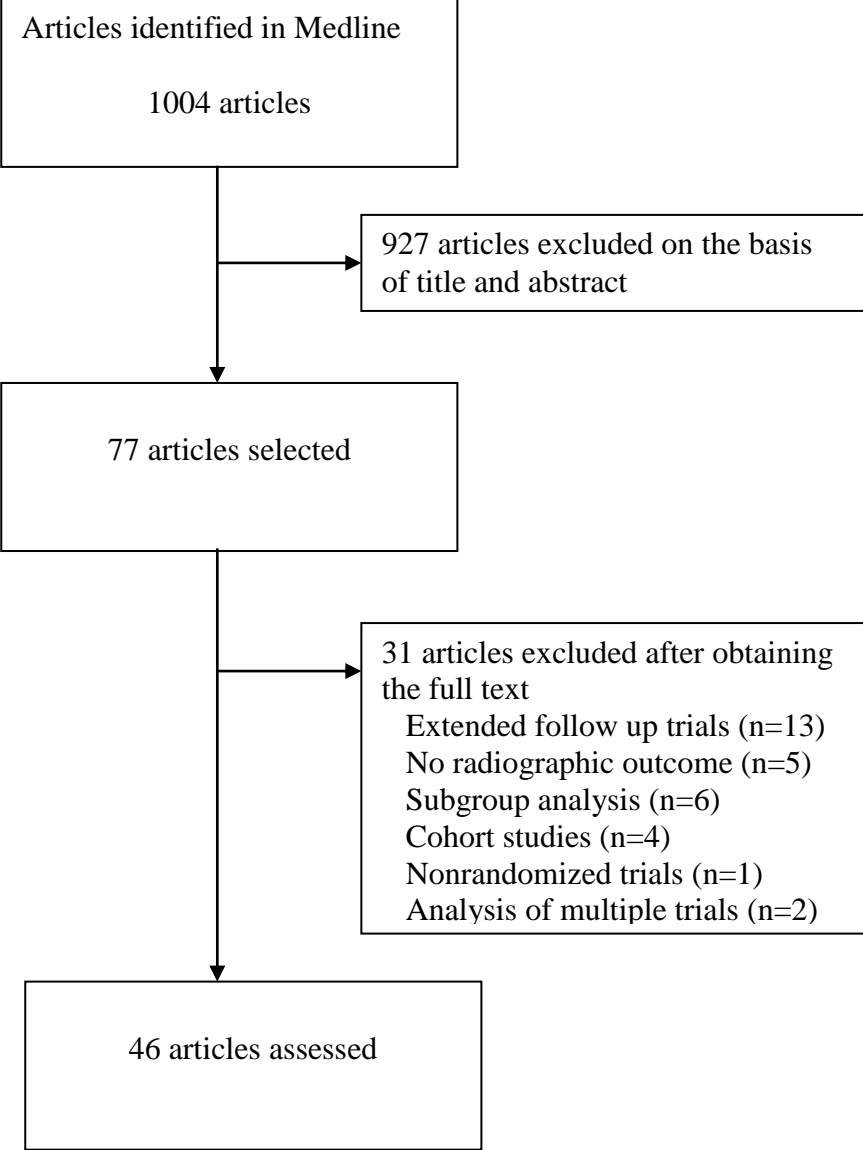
Articles identified in Medline

1004 articles

927 articles excluded on the basis of title and abstract

77 articles selected

31 articles excluded after obtaining the full text
Extended follow up trials (n=13)
No radiographic outcome (n=5)
Subgroup analysis (n=6)
Cohort studies (n=4)
Nonrandomized trials (n=1)
Analysis of multiple trials (n=2)

46 articles assessed